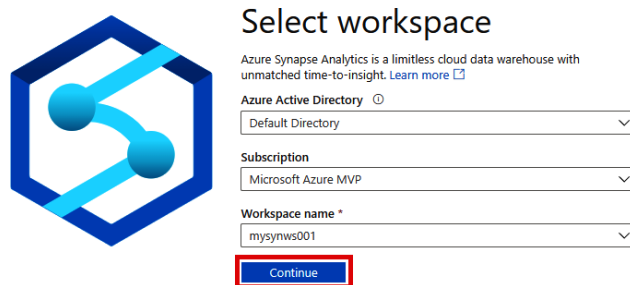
Select workspace

Azure Synapse Analytics is a limitless cloud data warehouse with unmatched time-to-insight. Learn more

Azure Active Directory ⓘ

Default Directory

Subscription

Microsoft Azure MVP

Workspace name *

mysynws001

Continue